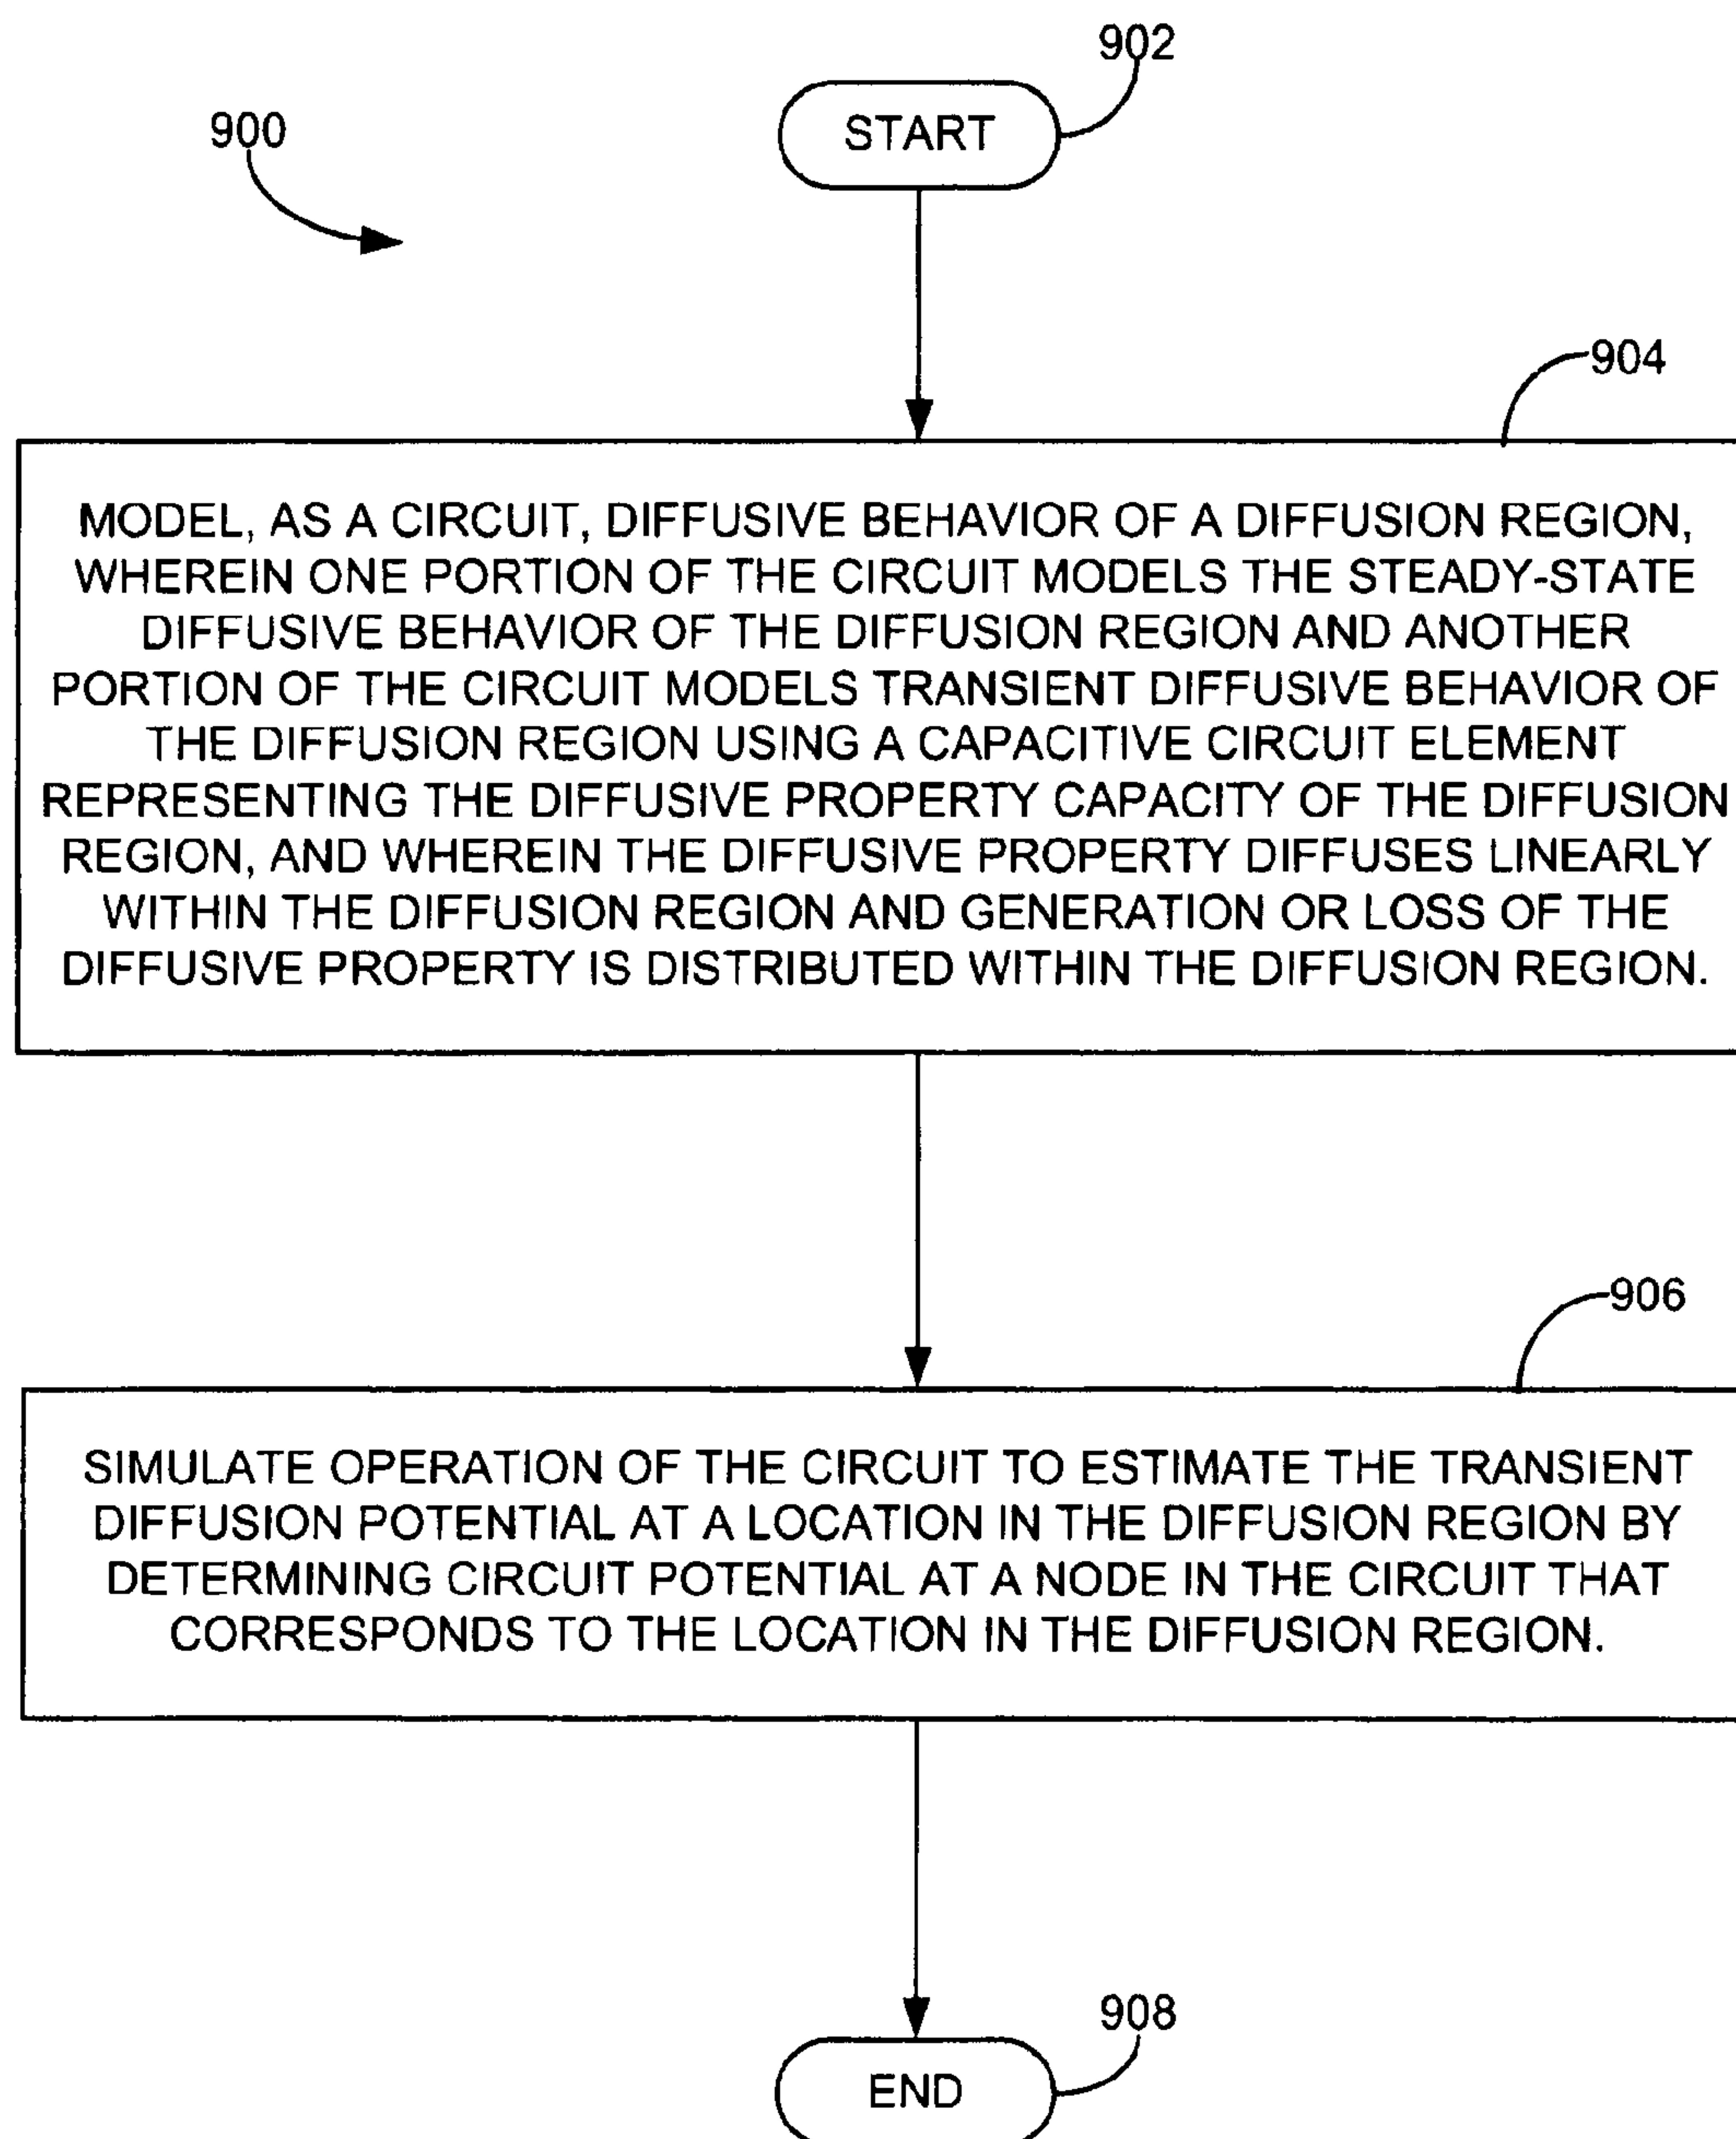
902

900

START

904

MODEL, AS A CIRCUIT, DIFFUSIVE BEHAVIOR OF A DIFFUSION REGION, WHEREIN ONE PORTION OF THE CIRCUIT MODELS THE STEADY-STATE DIFFUSIVE BEHAVIOR OF THE DIFFUSION REGION AND ANOTHER PORTION OF THE CIRCUIT MODELS TRANSIENT DIFFUSIVE BEHAVIOR OF THE DIFFUSION REGION USING A CAPACITIVE CIRCUIT ELEMENT REPRESENTING THE DIFFUSIVE PROPERTY CAPACITY OF THE DIFFUSION REGION, AND WHEREIN THE DIFFUSIVE PROPERTY DIFFUSES LINEARLY WITHIN THE DIFFUSION REGION AND GENERATION OR LOSS OF THE DIFFUSIVE PROPERTY IS DISTRIBUTED WITHIN THE DIFFUSION REGION.

906

SIMULATE OPERATION OF THE CIRCUIT TO ESTIMATE THE TRANSIENT DIFFUSION POTENTIAL AT A LOCATION IN THE DIFFUSION REGION BY DETERMINING CIRCUIT POTENTIAL AT A NODE IN THE CIRCUIT THAT CORRESPONDS TO THE LOCATION IN THE DIFFUSION REGION.

908

END